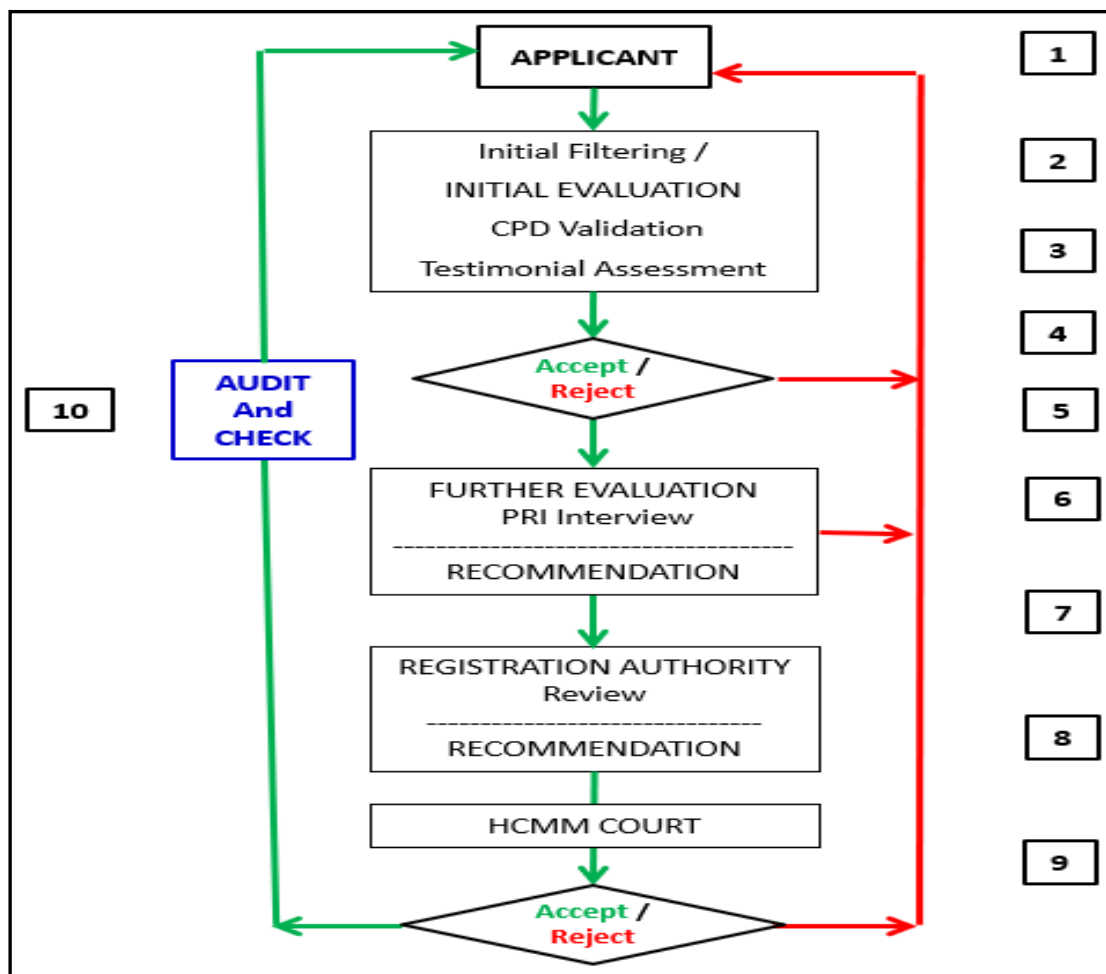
APPLICANT

1

Initial Filtering /
INITIAL EVALUATION
CPD Validation
Testimonial Assessment

2

3

4

Accept / Reject

5

10

AUDIT And CHECK

FURTHER EVALUATION
PRI Interview
------------------------------------
RECOMMENDATION

6

7

REGISTRATION AUTHORITY
Review
--------------------------------
RECOMMENDATION

8

HCMM COURT

9

Accept / Reject